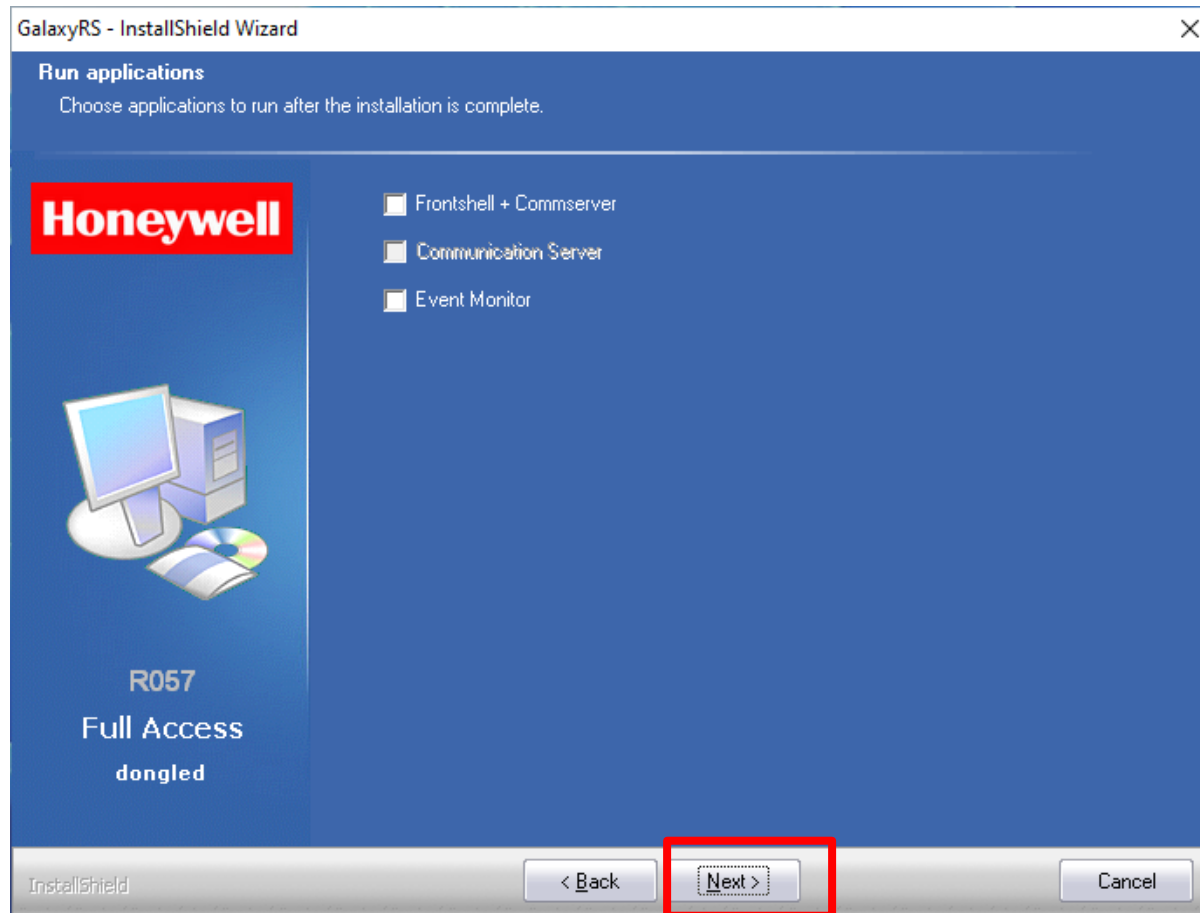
GalaxyRS - InstallShield Wizard

Run applications
Choose applications to run after the installation is complete.

Honeywell

Frontshell + Commserver
Communication Server
Event Monitor

R057
Full Access
dongled

InstallShield

< Back
Next >
Cancel